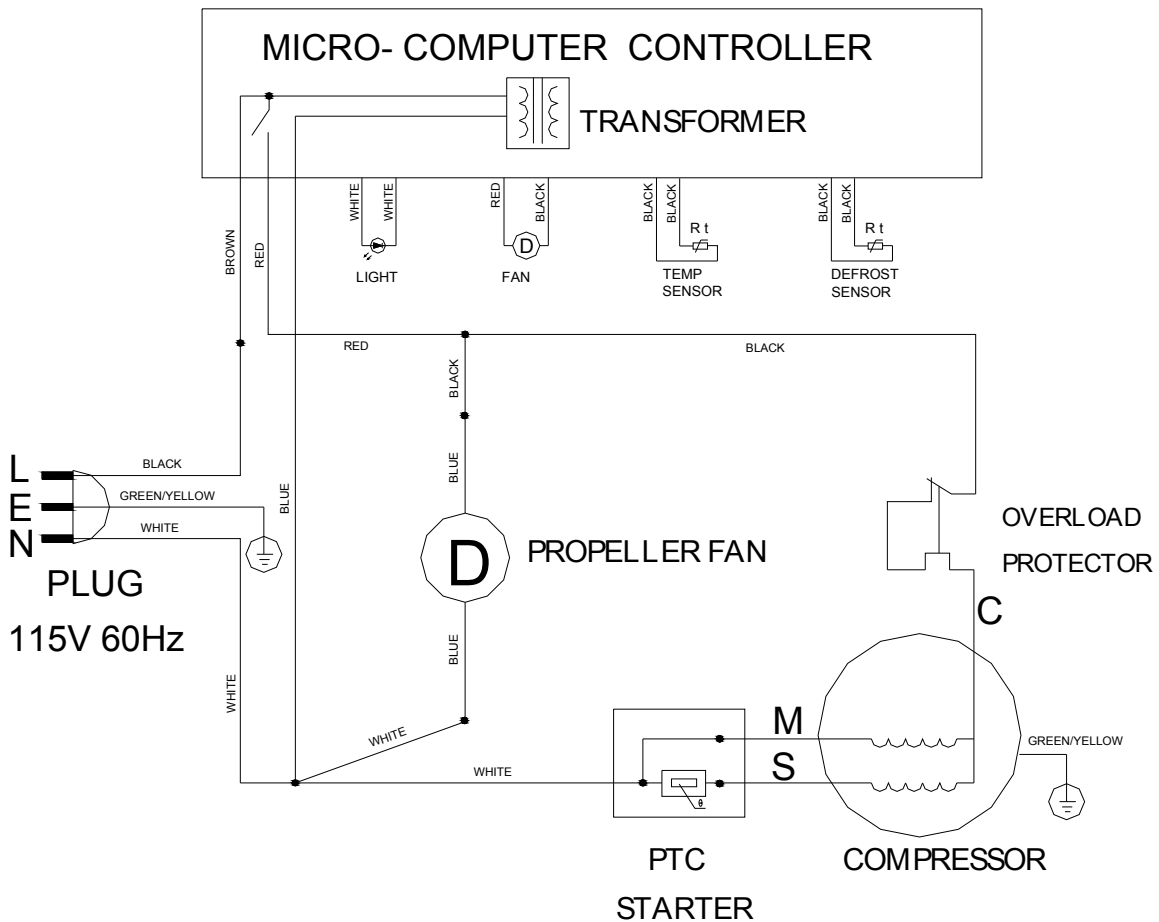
MICRO- COMPUTER CONTROLLER

TRANSFORMER

WHITE WHITE
LIGHT

RED BLACK
FAN

BLACK BLACK
R t
TEMP SENSOR

BLACK BLACK
R t
DEFROST SENSOR

BROWN

RED

RED

BLACK

BLACK

BLUE

L
E
N

BLACK
GREEN/YELLOW
WHITE

BLUE

PLUG

115V 60Hz

D

PROPELLER FAN

OVERLOAD

PROTECTOR

C

BLUE

WHITE

WHITE

WHITE

M

S

GREEN/YELLOW

PTC

STARTER

COMPRESSOR